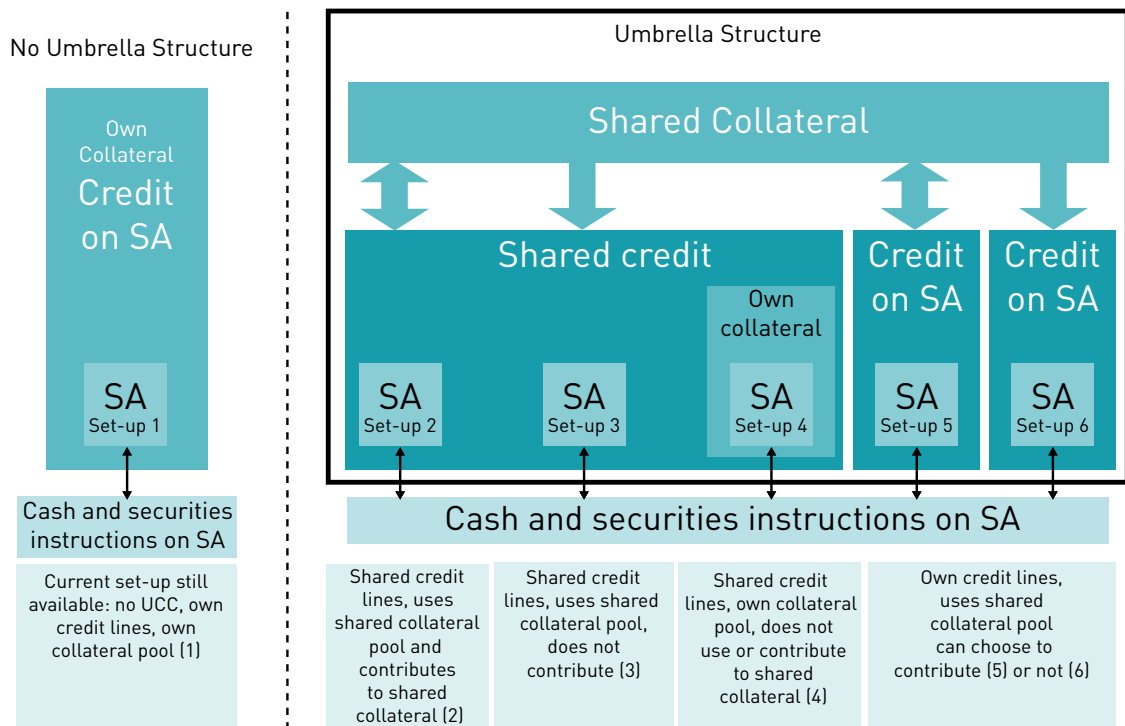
No Umbrella Structure

Own Collateral

Credit on SA

SA
Set-up 1

Cash and securities instructions on SA

Current set-up still available: no UCC, own credit lines, own collateral pool (1)

Umbrella Structure

Shared Collateral

Shared credit

Own collateral

Credit on SA

Credit on SA

SA
Set-up 2

SA
Set-up 3

SA
Set-up 4

SA
Set-up 5

SA
Set-up 6

Cash and securities instructions on SA

Shared credit lines, uses shared collateral pool and contributes to shared collateral (2)

Shared credit lines, uses shared collateral pool, does not contribute (3)

Shared credit lines, own collateral pool, does not use or contribute to shared collateral (4)

Own credit lines, uses shared collateral pool can choose to contribute (5) or not (6)